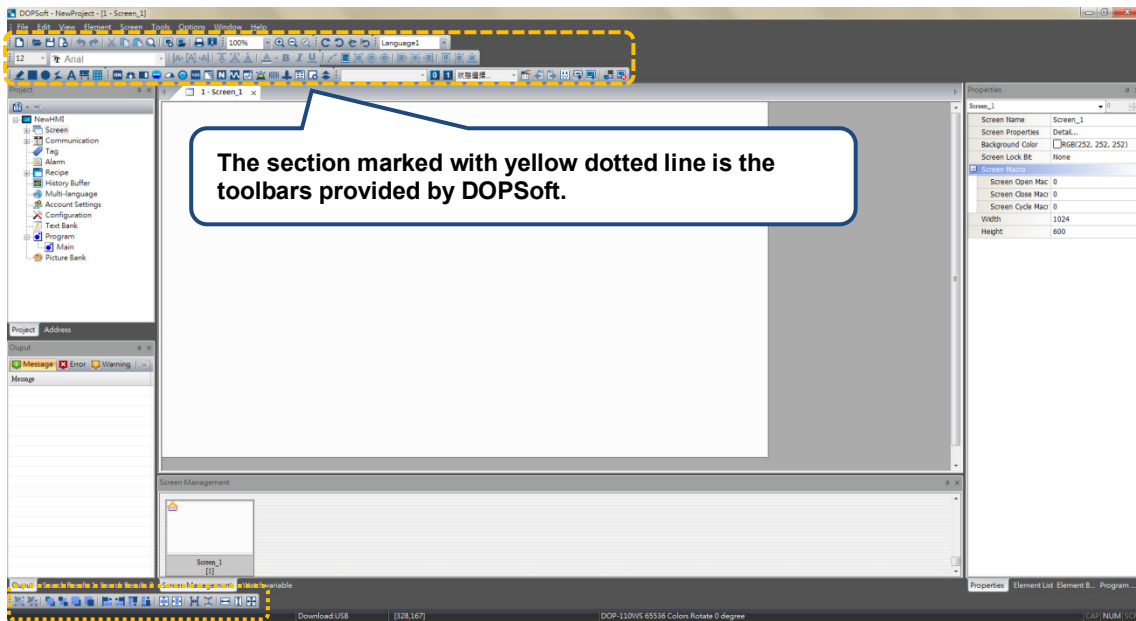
DOPSoft - NewProject - [1 - Screen_1]

File Edit View Element Screen Tools Options Window Help

100%

Language1

12

Arial

Project

NewHMI
Screen
Communication
Tag
Alarm
Recipe
History Buffer
Multi-language
Account Settings
Configuration
Text Bank
Program
Main
Picture Bank

Project Address

Ouput

Message Error Warning

Message

1 - Screen_1

The section marked with yellow dotted line is the toolbars provided by DOPSoft.

Screen Management

Screen_1
[1]

Properties

Screen_1

| Screen Name | Screen_1 |
|---|---|
| Screen Properties | Detail... |
| Background Color | RGB(252, 252, 252) |
| Screen Lock Bit | None |
| Screen Macro | |
| Screen Open Mac | 0 |
| Screen Close Macr | 0 |
| Screen Cycle Macr | 0 |
| Width | 1024 |
| Height | 600 |

Properties Element List Element B... Program ...

Ouput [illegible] Screen Management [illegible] variable

Download:USB [328,167] DOP-110WS 65536 Colors Rotate 0 degree CAP NUM SCRL